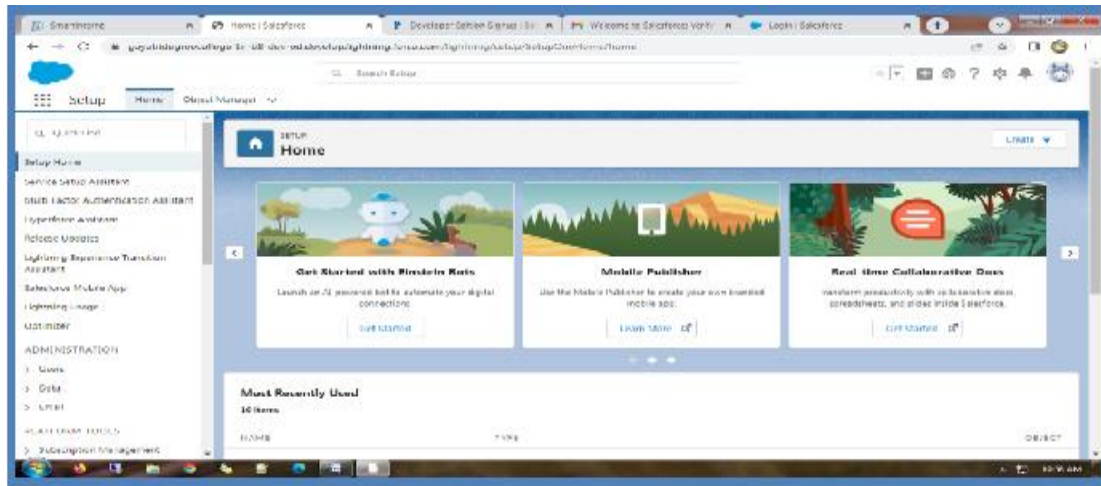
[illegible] Smartinternz | Home | Salesforce | Developer Edition Signup | Sal | Welcome to Salesforce Verific | Login | Salesforce

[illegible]lightning.force.com/lightning/setup/SetupOneHome/home

Search Setup

Setup Home Object Manager

Quick Find

Setup Home

Service Setup Assistant

Multi-Factor Authentication Assistant

Hyperforce Assistant

Release Updates

Lightning Experience Transition Assistant

Salesforce Mobile App

Lightning Usage

Optimizer

ADMINISTRATION

> Users

> Data

> Email

PLATFORM TOOLS

> Subscription Management

SETUP
Home

Create

Get Started with Einstein Bots
Launch an AI-powered bot to automate your digital connections.
Get Started

Mobile Publisher
Use the Mobile Publisher to create your own branded mobile app.
Learn More

Real-time Collaborative Docs
Transform productivity with collaborative docs, spreadsheets, and slides inside Salesforce.
Get Started

Most Recently Used
10 items

NAME TYPE OBJECT